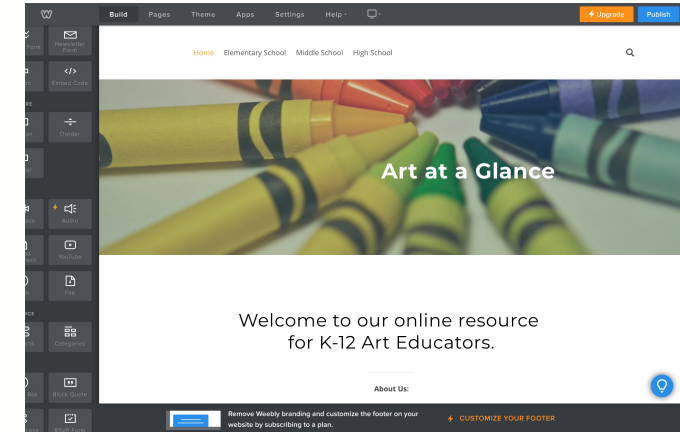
Build Pages Theme Apps Settings Help

Upgrade Publish

Form

Newsletter Form

Embed Code

RE

Divider

Audio

YouTube

File

Categories

Block Quote

RSVP Form

Home Elementary School Middle School High School

Art at a Glance

Welcome to our online resource for K-12 Art Educators.

About Us:

Remove Weebly branding and customize the footer on your website by subscribing to a plan.

CUSTOMIZE YOUR FOOTER